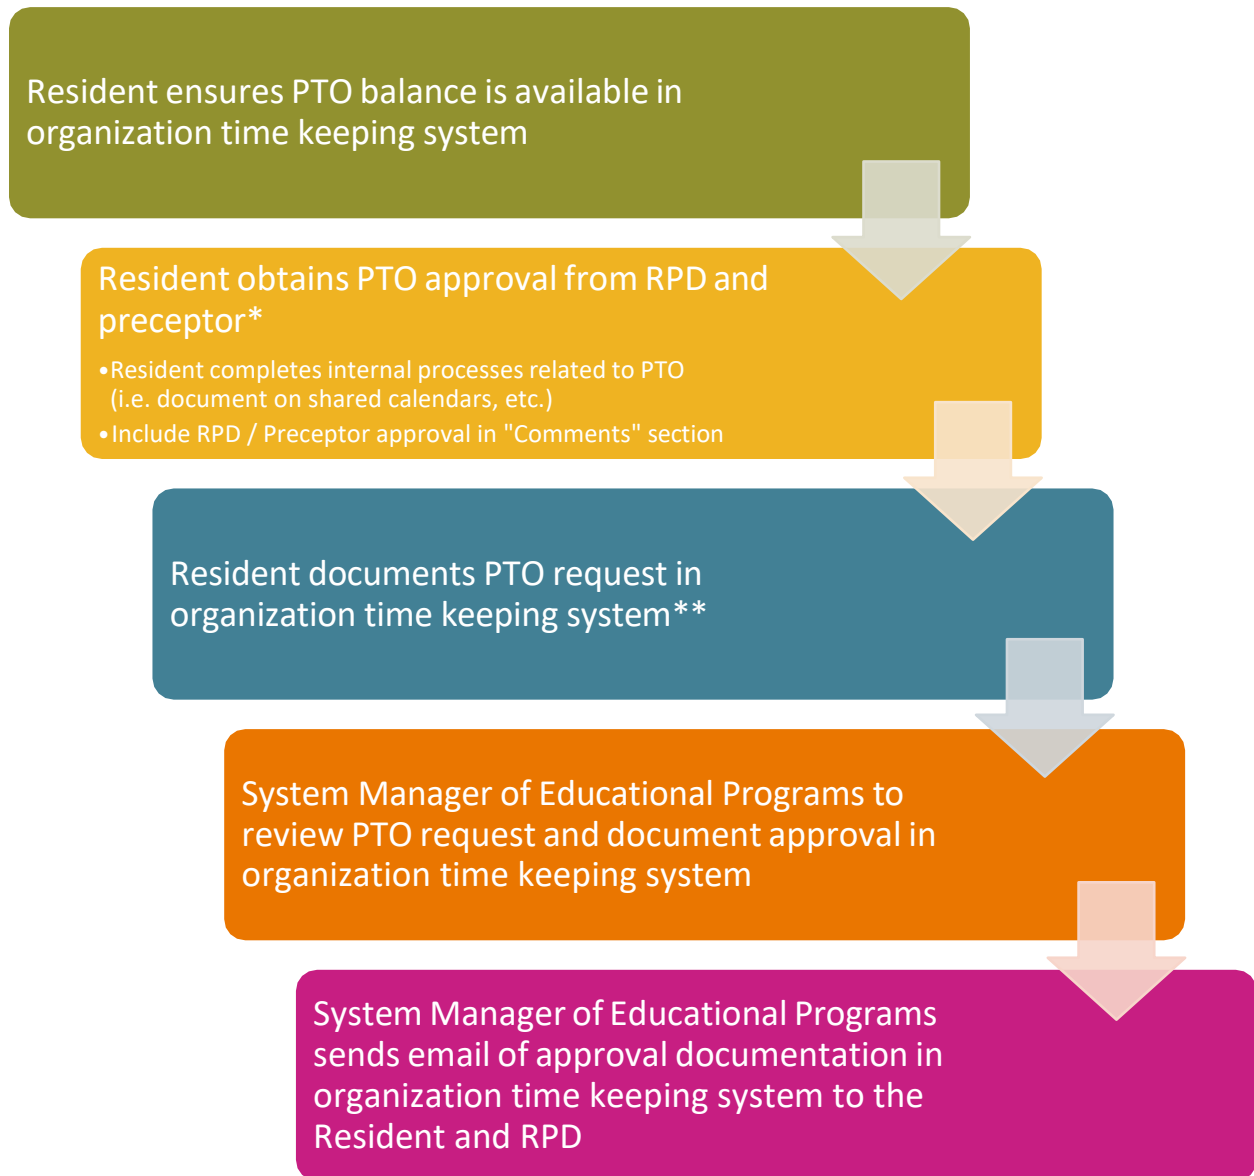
Resident ensures PTO balance is available in organization time keeping system

Resident obtains PTO approval from RPD and preceptor*

•Resident completes internal processes related to PTO (i.e. document on shared calendars, etc.)
•Include RPD / Preceptor approval in "Comments" section

Resident documents PTO request in organization time keeping system**

System Manager of Educational Programs to review PTO request and document approval in organization time keeping system

System Manager of Educational Programs sends email of approval documentation in organization time keeping system to the Resident and RPD